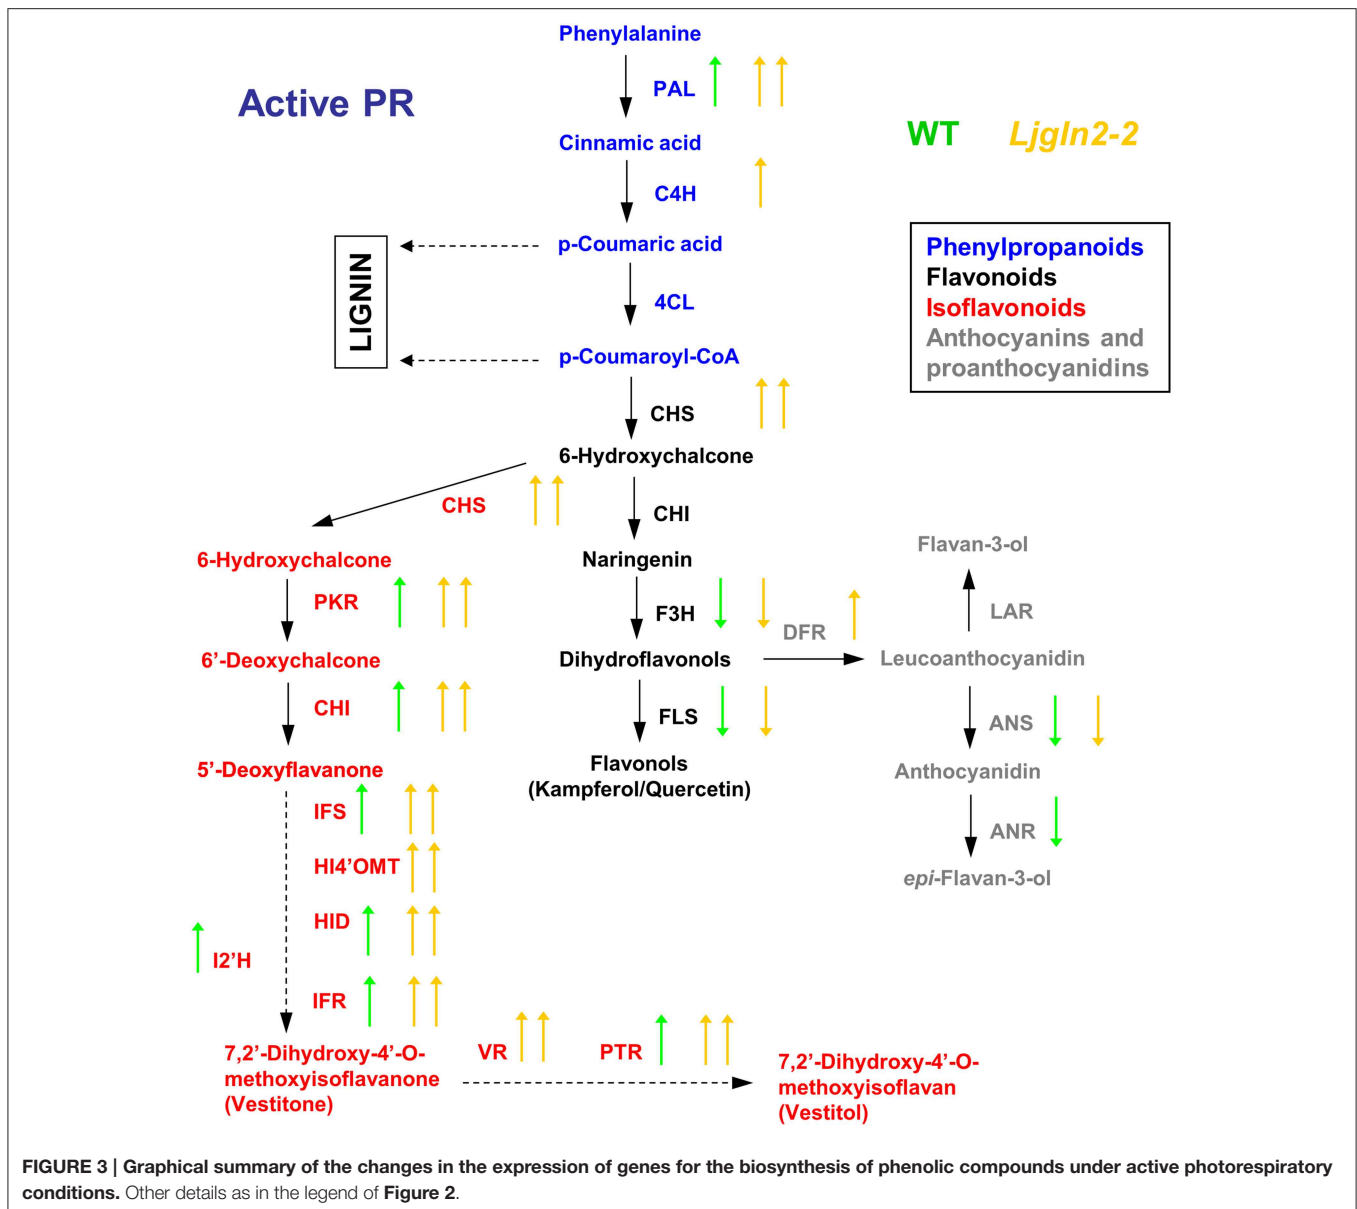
Active PR

WT Ljgln2-2

Phenylalanine

PAL

Cinnamic acid

C4H

p-Coumaric acid

LIGNIN

4CL

p-Coumaroyl-CoA

CHS

6-Hydroxychalcone

Phenylpropanoids
Flavonoids
Isoflavonoids
Anthocyanins and proanthocyanidins

CHS

CHI

6-Hydroxychalcone

Naringenin

Flavan-3-ol

PKR

F3H

LAR

DFR

6'-Deoxychalcone

Dihydroflavonols

Leucoanthocyanidin

CHI

FLS

ANS

5'-Deoxyflavanone

Flavonols
(Kampferol/Quercetin)

Anthocyanidin

IFS

ANR

HI4'OMT

epi-Flavan-3-ol

HID

I2'H

IFR

7,2'-Dihydroxy-4'-O-methoxyisoflavanone (Vestitone)

VR

PTR

7,2'-Dihydroxy-4'-O-methoxyisoflavan (Vestitol)

FIGURE 3 | Graphical summary of the changes in the expression of genes for the biosynthesis of phenolic compounds under active photorespiratory conditions. Other details as in the legend of Figure 2.